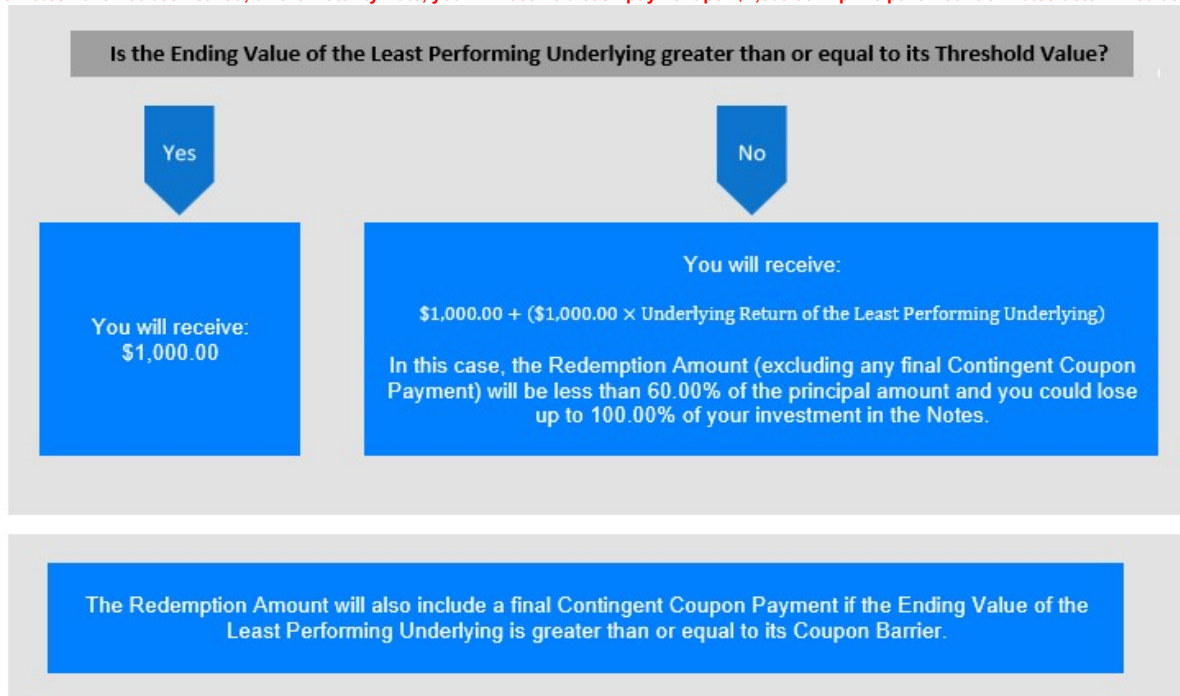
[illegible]

Is the Ending Value of the Least Performing Underlying greater than or equal to its Threshold Value?

Yes

No

You will receive: \$1,000.00

You will receive:

\$1,000.00 + (\$1,000.00 × Underlying Return of the Least Performing Underlying)

In this case, the Redemption Amount (excluding any final Contingent Coupon Payment) will be less than 60.00% of the principal amount and you could lose up to 100.00% of your investment in the Notes.

The Redemption Amount will also include a final Contingent Coupon Payment if the Ending Value of the Least Performing Underlying is greater than or equal to its Coupon Barrier.